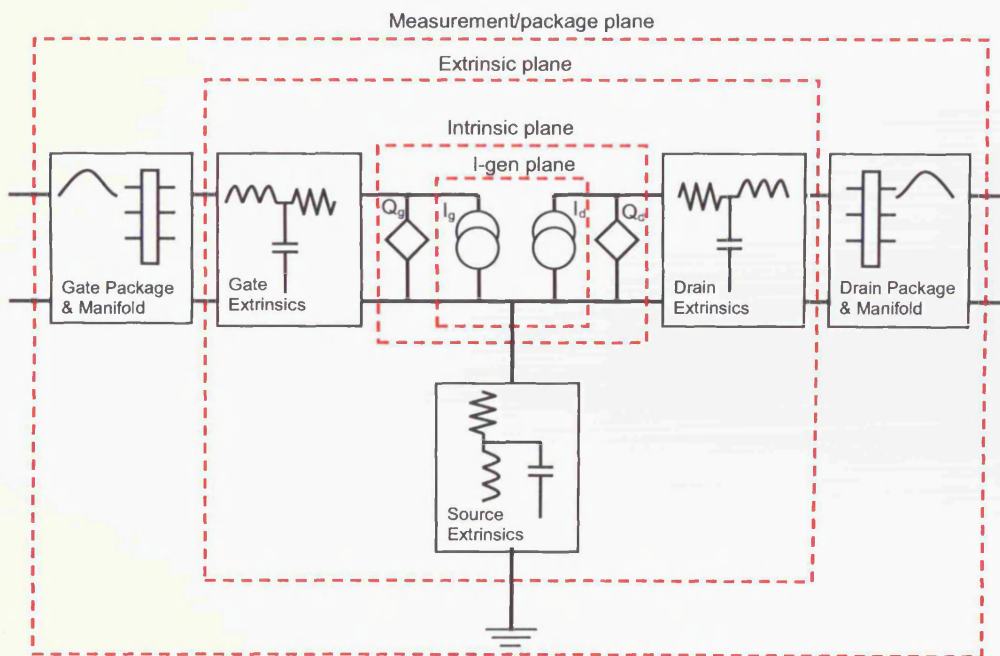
Measurement/package plane

Extrinsic plane

Intrinsic plane

I-gen plane

$Q_g$

$I_g$

$I_d$

$Q_d$

Gate Package & Manifold

Gate Extrinsics

Drain Extrinsics

Drain Package & Manifold

Source Extrinsics